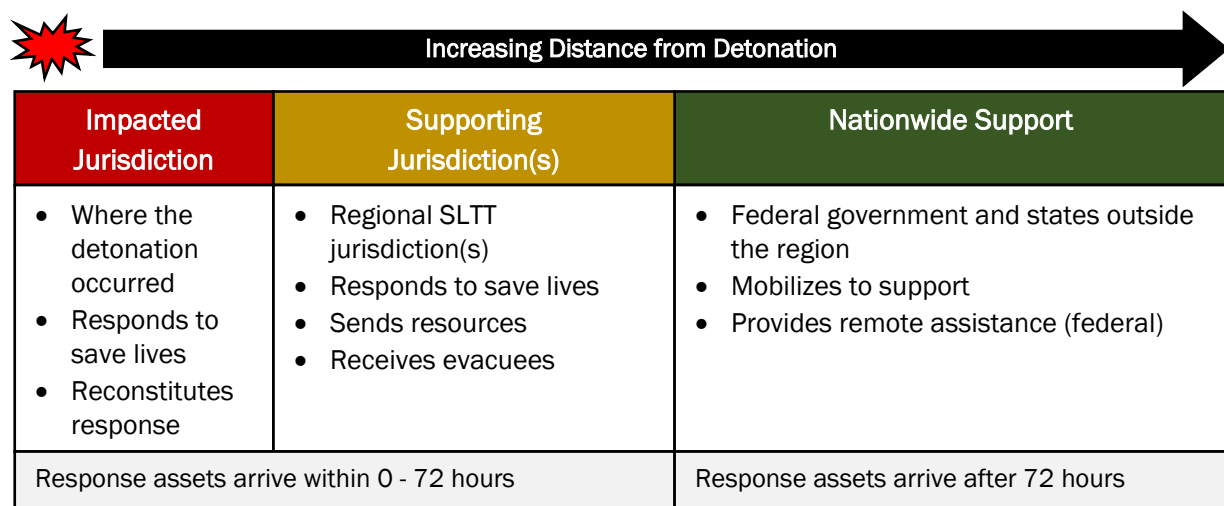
Increasing Distance from Detonation

| Impacted Jurisdiction | Supporting Jurisdiction(s) | Nationwide Support |
|---|---|---|
| • Where the detonation occurred • Responds to save lives • Reconstitutes response | • Regional SLTT jurisdiction(s) • Responds to save lives • Sends resources • Receives evacuees | • Federal government and states outside the region • Mobilizes to support • Provides remote assistance (federal) |
| Response assets arrive within 0 - 72 hours | | Response assets arrive after 72 hours |